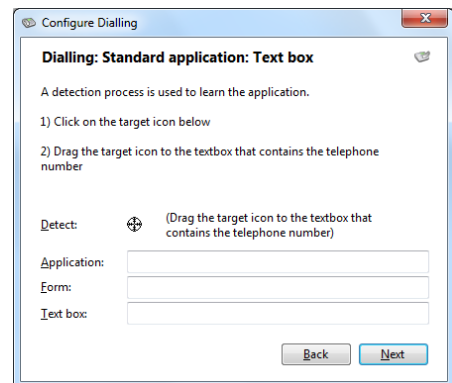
Configure Dialling

Dialling: Standard application: Text box

A detection process is used to learn the application.

1) Click on the target icon below

2) Drag the target icon to the textbox that contains the telephone number

Detect: (Drag the target icon to the textbox that contains the telephone number)

Application:

Form:

Text box:

Back Next